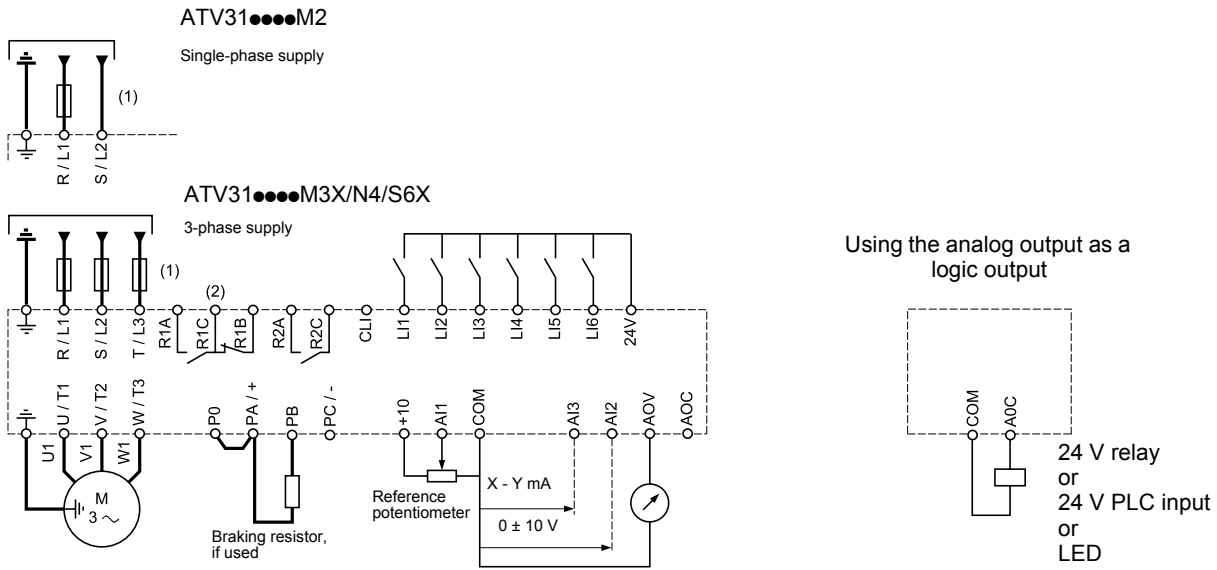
ATV31●●●●M2

Single-phase supply

(1)

R / L1
S / L2

ATV31●●●●M3X/N4/S6X

3-phase supply

(1)

(2)

R / L1
S / L2
T / L3
R1A
R1C
R1B
R2A
R2C
CLI
LI1
LI2
LI3
LI4
LI5
LI6
24V

U / T1
V / T2
W / T3
P0
PA / +
PB
PC / -
+10
AI1
COM
AI3
AI2
AOV
AOC

U1
V1
W1
M
3 ~

Braking resistor, if used

Reference potentiometer

X - Y mA

0 ± 10 V

Using the analog output as a logic output

COM
A0C

24 V relay
or
24 V PLC input
or
LED